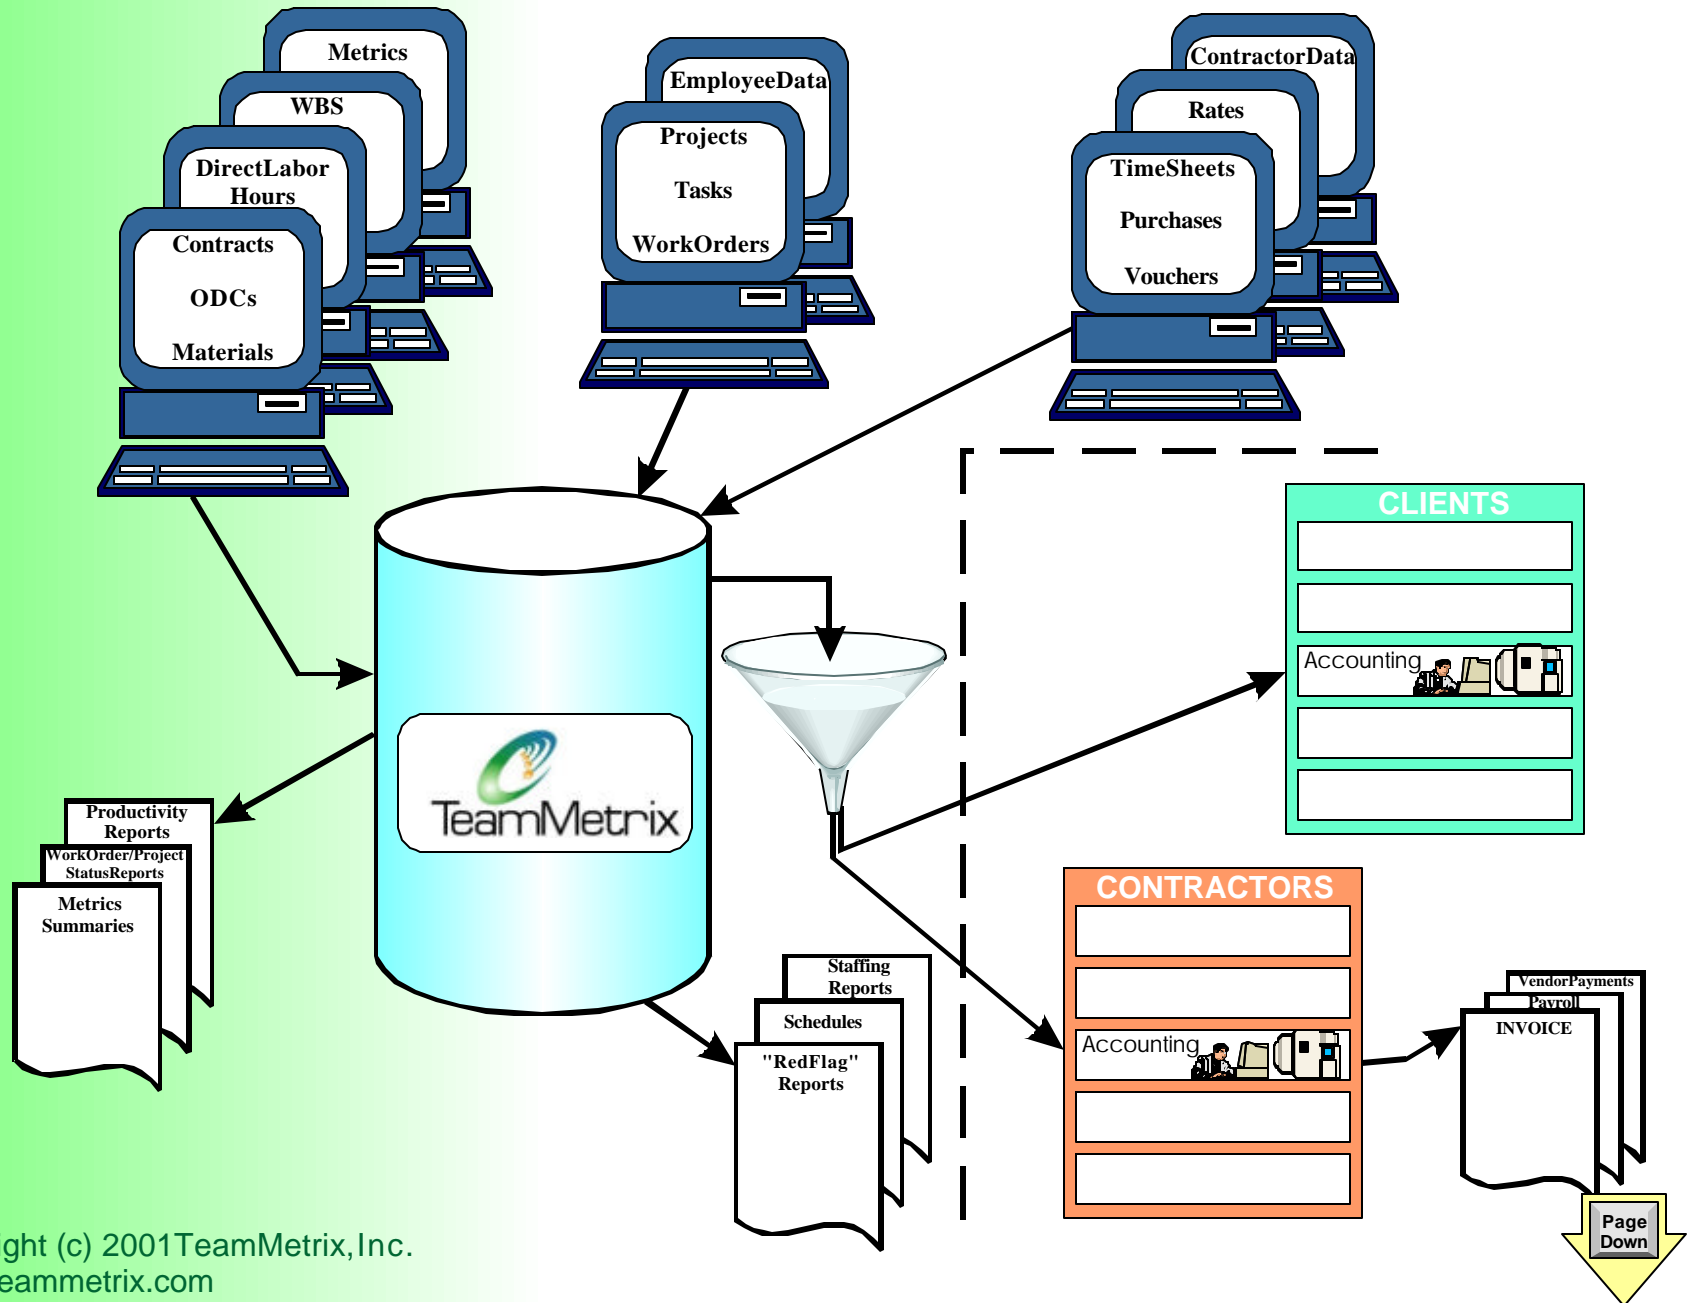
Metrics

WBS

DirectLabor Hours

Contracts

ODCs

Materials

EmployeeData

Projects

Tasks

WorkOrders

ContractorData

Rates

TimeSheets

Purchases

Vouchers

TeamMetrix

CLIENTS

Accounting

Productivity Reports

WorkOrder/Project StatusReports

Metrics Summaries

CONTRACTORS

Accounting

Staffing Reports

Schedules

"RedFlag" Reports

VendorPayments

Payroll

INVOICE

Page Down

ght (c) 2001TeamMetrix,Inc.
eammetrix.com